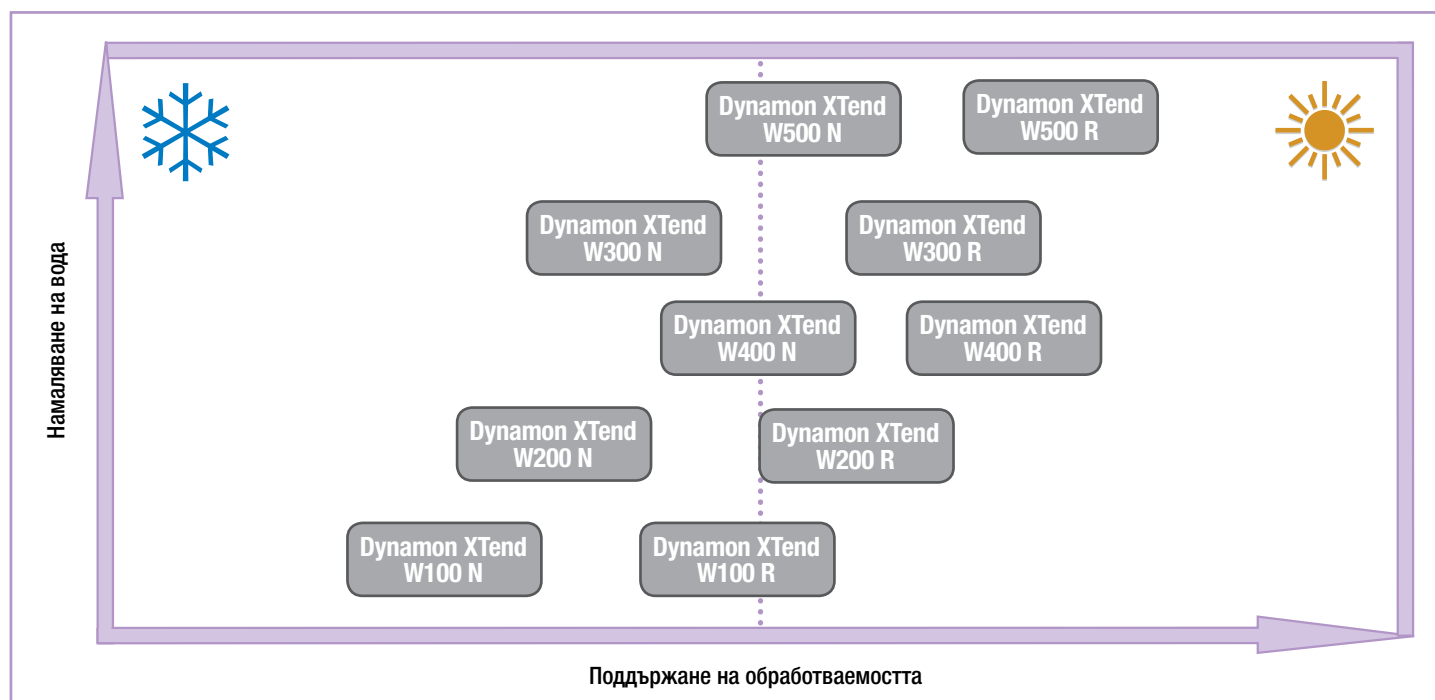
Dynamon XTend W500 N

Dynamon XTend W500 R

Dynamon XTend W300 N

Dynamon XTend W300 R

Dynamon XTend W400 N

Dynamon XTend W400 R

Dynamon XTend W200 N

Dynamon XTend W200 R

Dynamon XTend W100 N

Dynamon XTend W100 R

Намаляване на вода

Поддържане на обработваемостта